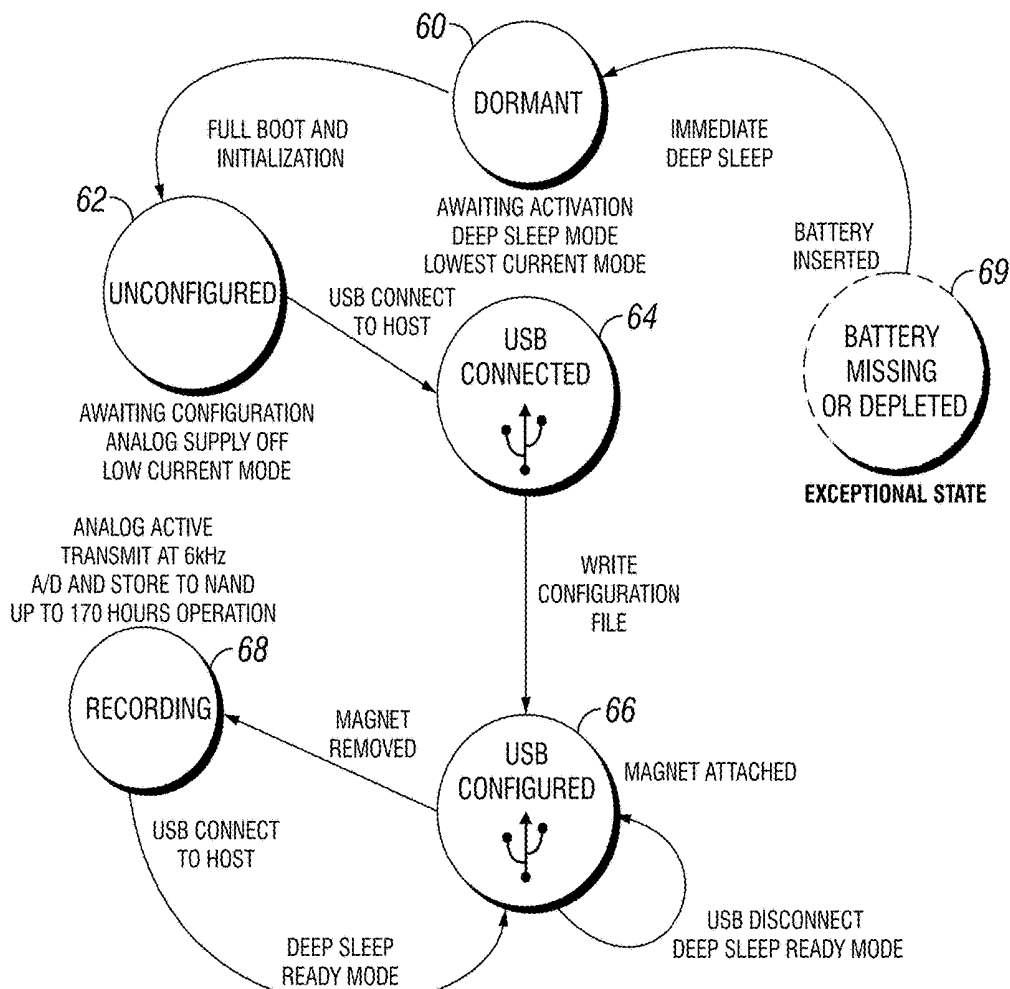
60
DORMANT

FULL BOOT AND INITIALIZATION

IMMEDIATE DEEP SLEEP

AWAITING ACTIVATION
DEEP SLEEP MODE
LOWEST CURRENT MODE

62
UNCONFIGURED

BATTERY INSERTED

69

USB CONNECT TO HOST

64
USB CONNECTED

BATTERY MISSING OR DEPLETED

EXCEPTIONAL STATE

AWAITING CONFIGURATION
ANALOG SUPPLY OFF
LOW CURRENT MODE

ANALOG ACTIVE
TRANSMIT AT 6kHz
A/D AND STORE TO NAND
UP TO 170 HOURS OPERATION

WRITE CONFIGURATION FILE

68
RECORDING

MAGNET REMOVED

66
USB CONFIGURED

MAGNET ATTACHED

USB CONNECT TO HOST

DEEP SLEEP READY MODE

USB DISCONNECT
DEEP SLEEP READY MODE